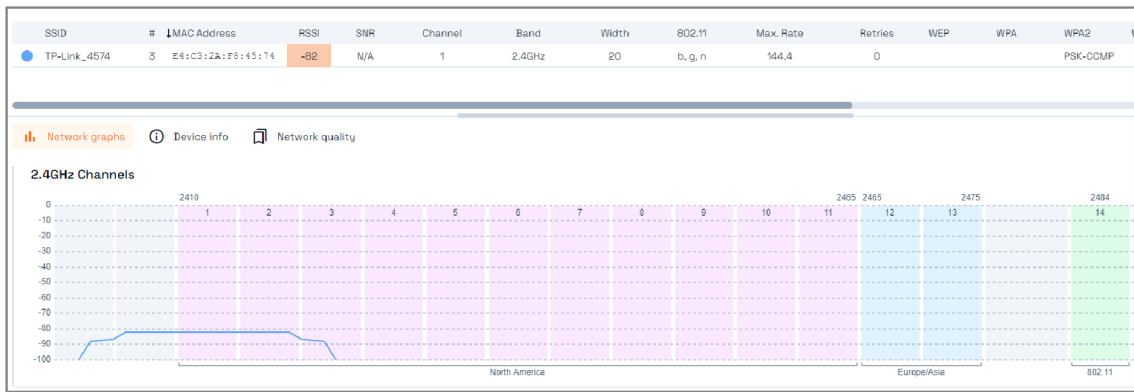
| SSID | # | ↓MAC Address | RSSI | SNR | Channel | Band | Width | 802.11 | Max. Rate | Retries | WEP | WPA | WPA2 |
|---|---|---|---|---|---|---|---|---|---|---|---|---|---|
| TP-Link_4574 | 3 | E4:C3:2A:F8:45:74 | -82 | N/A | 1 | 2.4GHz | 20 | b, g, n | 144.4 | 0 | | | PSK-CCMP |

Network graphs Device info Network quality

2.4GHz Channels

2410 2465 2465 2475 2484

0
-10
-20
-30
-40
-50
-60
-70
-80
-90
-100

1 2 3 4 5 6 7 8 9 10 11 12 13 14

North America Europe/Asia 802.11